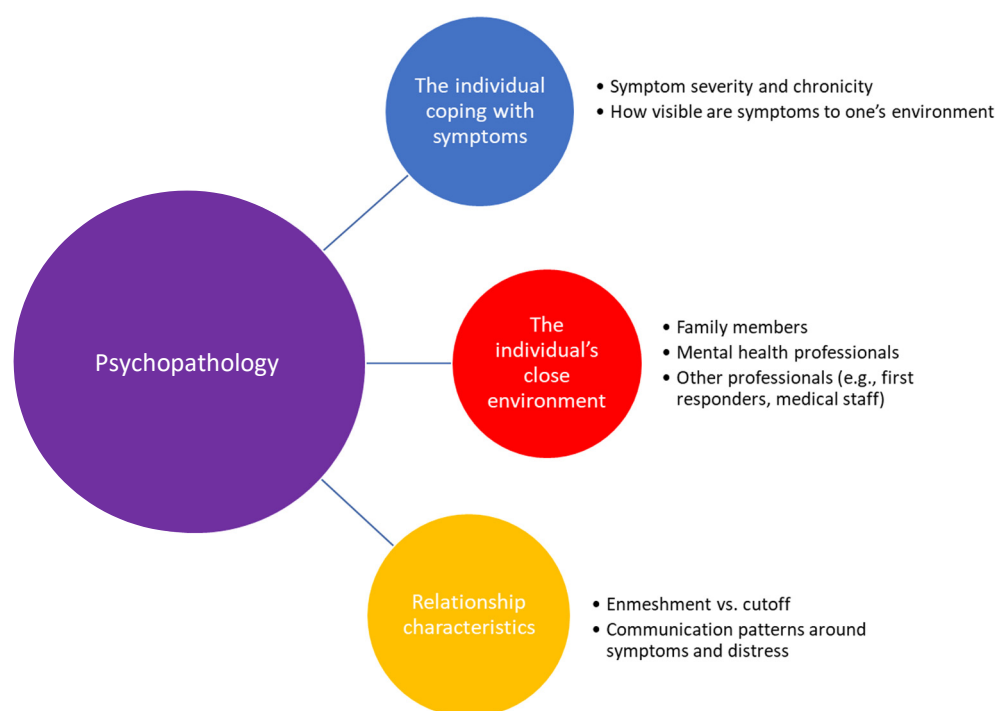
Psychopathology

The individual coping with symptoms

• Symptom severity and chronicity
• How visible are symptoms to one's environment

The individual's close environment

• Family members
• Mental health professionals
• Other professionals (e.g., first responders, medical staff)

Relationship characteristics

• Enmeshment vs. cutoff
• Communication patterns around symptoms and distress